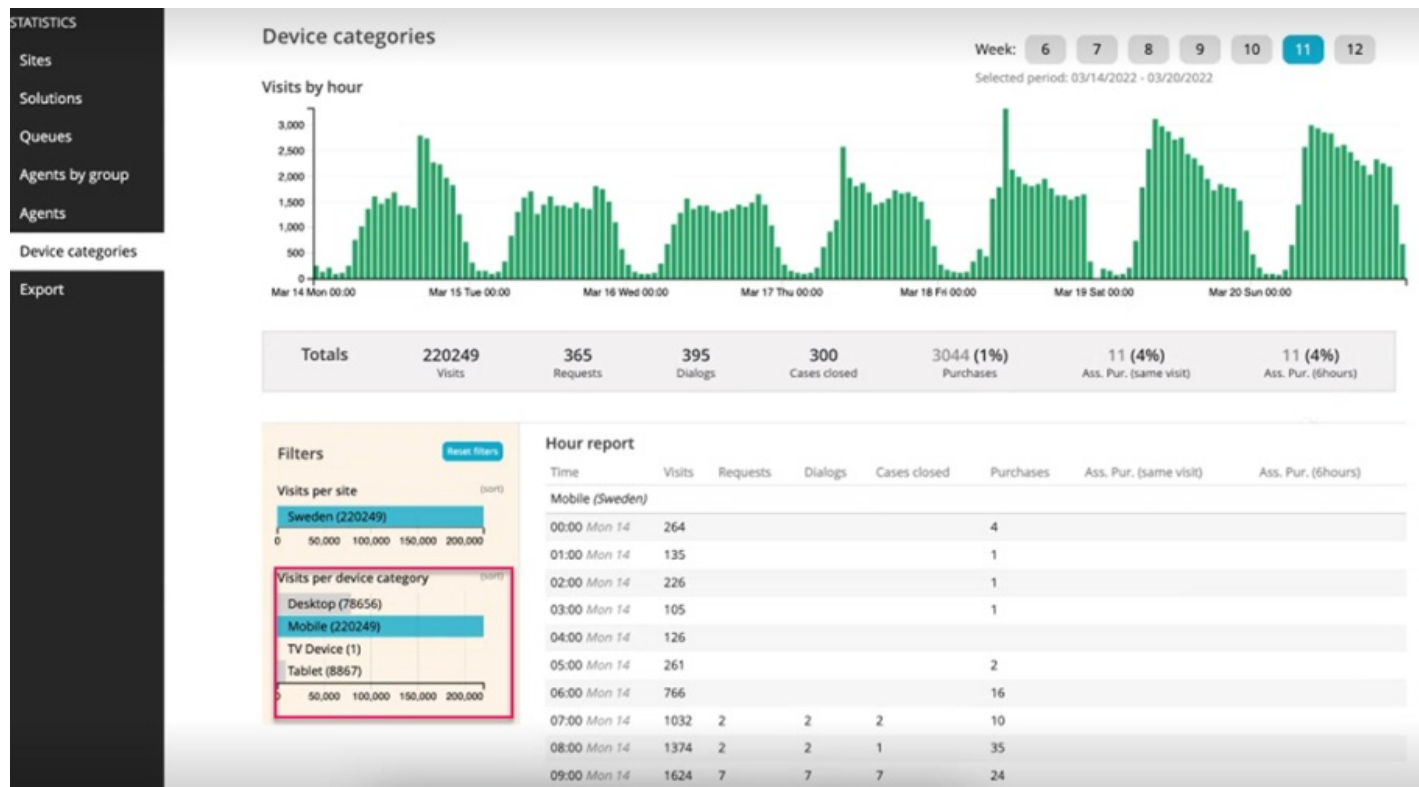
STATISTICS
Sites
Solutions
Queues
Agents by group
Agents
Device categories
Export

Device categories

Week: 6 7 8 9 10 11 12
Selected period: 03/14/2022 - 03/20/2022

Visits by hour

3,000
2,500
2,000
1,500
1,000
500
0

Mar 14 Mon 00:00 Mar 15 Tue 00:00 Mar 16 Wed 00:00 Mar 17 Thu 00:00 Mar 18 Fri 00:00 Mar 19 Sat 00:00 Mar 20 Sun 00:00

| Totals | 220249 Visits | 365 Requests | 395 Dialogs | 300 Cases closed | 3044 (1%) Purchases | 11 (4%) Ass. Pur. (same visit) | 11 (4%) Ass. Pur. (6hours) |
|---|---|---|---|---|---|---|---|

Filters
Reset filters

Visits per site (sort)
Sweden (220249)
0 50,000 100,000 150,000 200,000

Visits per device category (sort)
Desktop (78656)
Mobile (220249)
TV Device (1)
Tablet (8867)
0 50,000 100,000 150,000 200,000

Hour report

| Time | Visits | Requests | Dialogs | Cases closed | Purchases | Ass. Pur. (same visit) | Ass. Pur. (6hours) |
|---|---|---|---|---|---|---|---|
| Mobile (Sweden) | | | | | | | |
| 00:00 Mon 14 | 264 | | | | 4 | | |
| 01:00 Mon 14 | 135 | | | | 1 | | |
| 02:00 Mon 14 | 226 | | | | 1 | | |
| 03:00 Mon 14 | 105 | | | | 1 | | |
| 04:00 Mon 14 | 126 | | | | | | |
| 05:00 Mon 14 | 261 | | | | 2 | | |
| 06:00 Mon 14 | 766 | | | | 16 | | |
| 07:00 Mon 14 | 1032 | 2 | 2 | 2 | 10 | | |
| 08:00 Mon 14 | 1374 | 2 | 2 | 1 | 35 | | |
| 09:00 Mon 14 | 1624 | 7 | 7 | 7 | 24 | | |